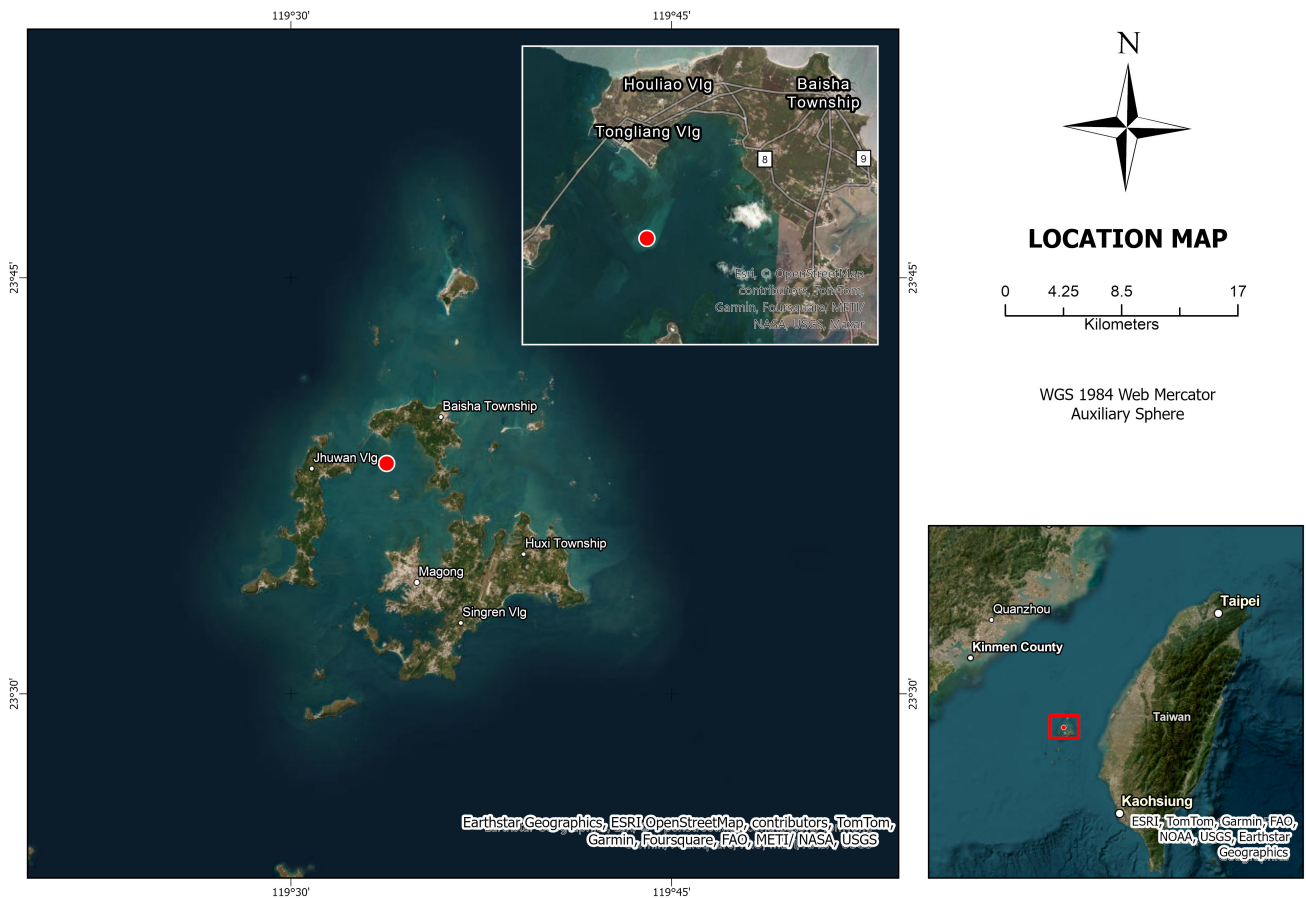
119°30'

119°45'

23°45'

23°30'

Houliao Vlg

Baisha Township

Tongliang Vlg

8

9

Esri, © OpenStreetMap contributors, TomTom, Garmin, Foursquare, METI/ NASA, USGS, Maxar

Baisha Township

Jhuwan Vlg

Huxi Township

Magong

Singren Vlg

Earthstar Geographics, ESRI OpenStreetMap, contributors, TomTom, Garmin, Foursquare, FAO, METI/ NASA, USGS

119°30'

119°45'

23°45'

23°30'

N

LOCATION MAP

0 4.25 8.5 17

Kilometers

WGS 1984 Web Mercator Auxiliary Sphere

Quanzhou

Taipei

Kinmen County

Taiwan

Kaohsiung

ESRI, TomTom, Garmin, FAO, NOAA, USGS, Earthstar Geographics